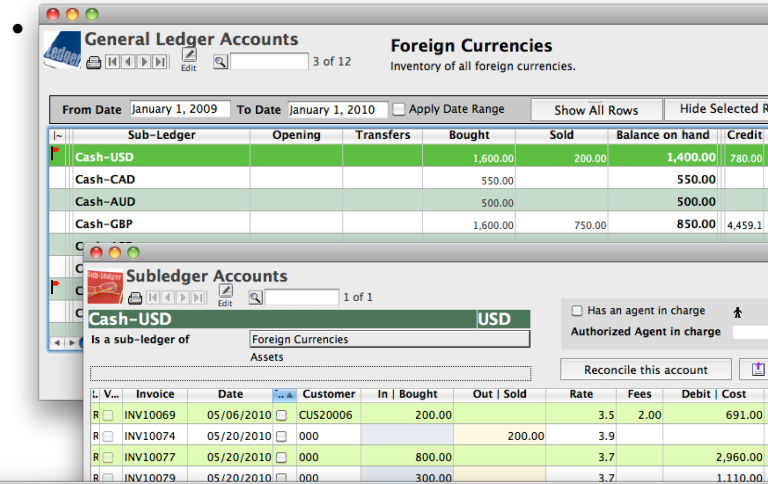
Ledger General Ledger Accounts

Edit

3 of 12

Foreign Currencies

Inventory of all foreign currencies.

From Date January 1, 2009 To Date January 1, 2010 Apply Date Range Show All Rows Hide Selected R

| Sub-Ledger | Opening | Transfers | Bought | Sold | Balance on hand | Credit |
|---|---|---|---|---|---|---|
| Cash-USD | | | 1,600.00 | 200.00 | 1,400.00 | 780.00 |
| Cash-CAD | | | 550.00 | | 550.00 | |
| Cash-AUD | | | 500.00 | | 500.00 | |
| Cash-GBP | | | 1,600.00 | 750.00 | 850.00 | 4,459.1 |

Sub Ledger Subledger Accounts

Edit

1 of 1

Cash-USD USD

Is a sub-ledger of Foreign Currencies

Assets

Has an agent in charge

Authorized Agent in charge

Reconcile this account

| | V... | Invoice | Date | ... | Customer | In \| Bought | Out \| Sold | Rate | Fees | Debit \| Cost |
|---|---|---|---|---|---|---|---|---|---|---|
| R | | INV10069 | 05/06/2010 | | CUS20006 | 200.00 | | 3.5 | 2.00 | 691.00 |
| R | | INV10074 | 05/20/2010 | | 000 | | 200.00 | 3.9 | | |
| R | | INV10077 | 05/20/2010 | | 000 | 800.00 | | 3.7 | | 2,960.00 |
| R | | INV10079 | 05/20/2010 | | 000 | 300.00 | | 3.7 | | 1,110.00 |